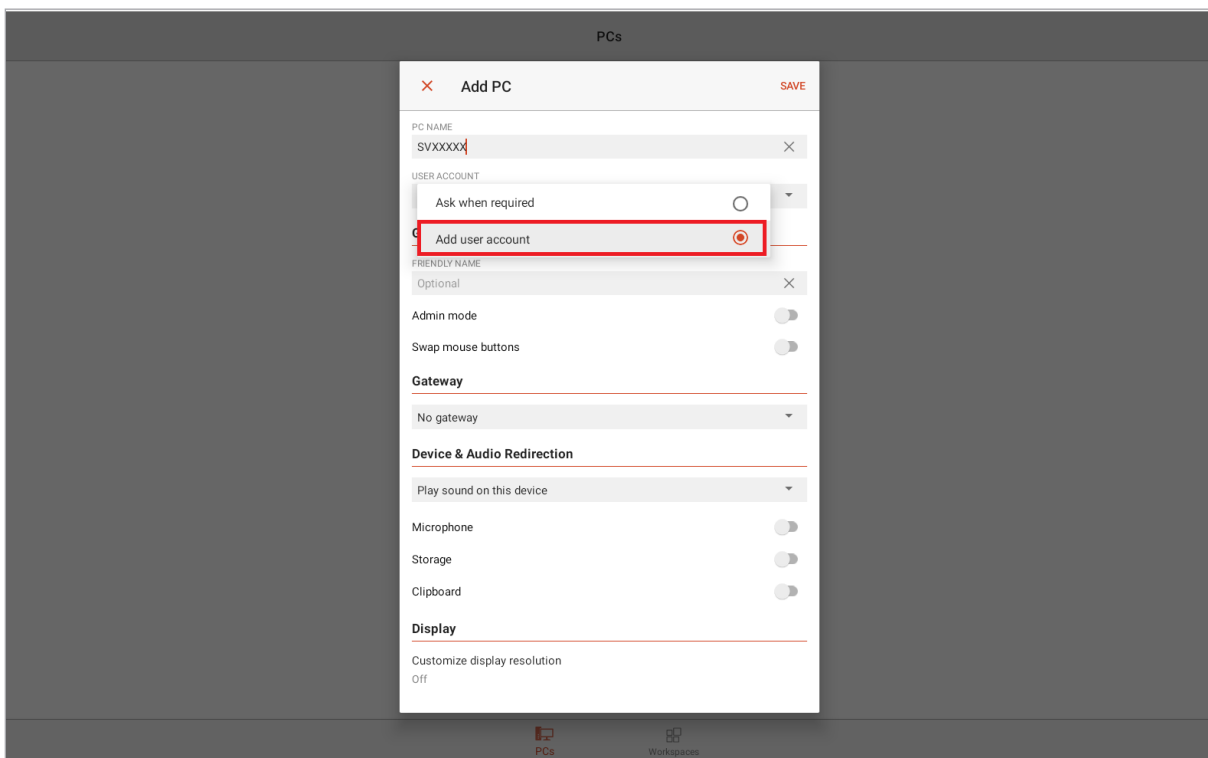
PCs

× Add PC

SAVE

PC NAME

SVXXXXX

USER ACCOUNT

Ask when required

Add user account

G

FRIENDLY NAME

Optional

Admin mode

Swap mouse buttons

Gateway

No gateway

Device & Audio Redirection

Play sound on this device

Microphone

Storage

Clipboard

Display

Customize display resolution

Off

PCs

Workspaces